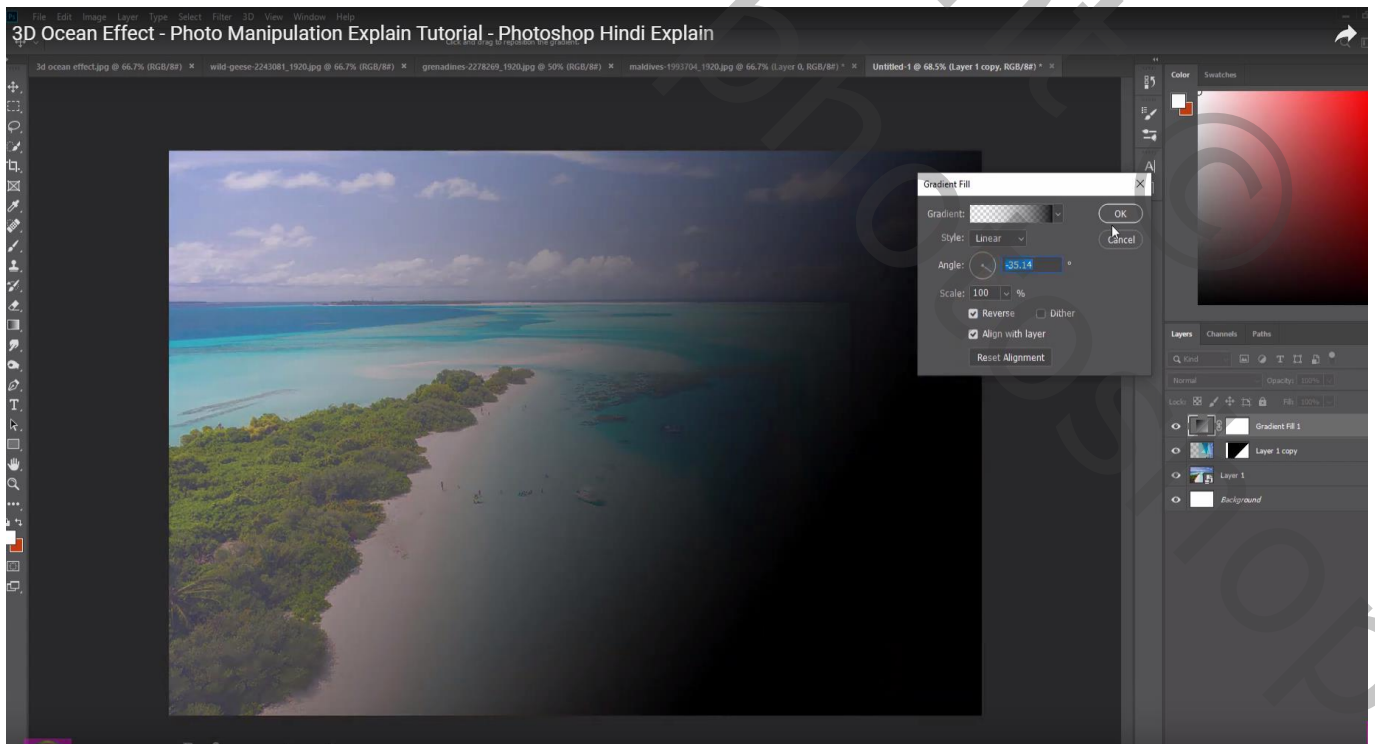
File Edit Image Layer Type Select Filter 3D View Window Help

3D Ocean Effect - Photo Manipulation Explain Tutorial - Photoshop Hindi Explain

Click and drag to reposition the gradient.

3d ocean effect.jpg @ 66.7% (RGB/8#) × wild-geese-2243081_1920.jpg @ 66.7% (RGB/8#) × grenadines-2278269_1920.jpg @ 50% (RGB/8#) × maldives-1993704_1920.jpg @ 66.7% (Layer 0, RGB/8#) * × Untitled-1 @ 68.5% (Layer 1 copy, RGB/8#) * ×

Gradient Fill

Gradient:

OK

Cancel

Style: Linear

Angle: -35.14 °

Scale: 100 %

Reverse

Dither

Align with layer

Reset Alignment

Color Swatches

Layers Channels Paths

Kind

Normal

Opacity: 100%

Lock:

Fill: 100%

Gradient Fill 1

Layer 1 copy

Layer 1

Background